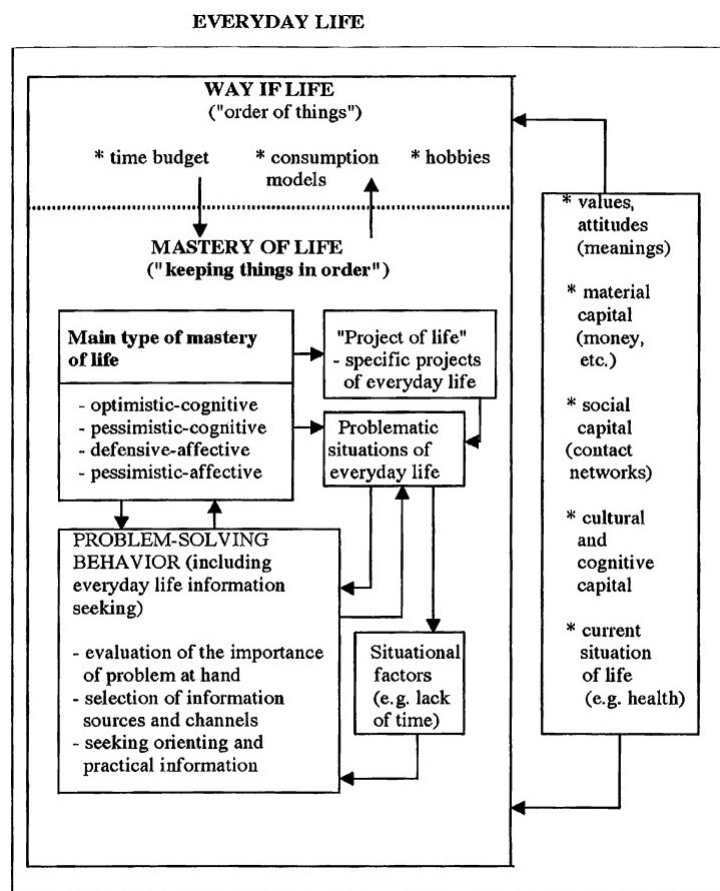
EVERYDAY LIFE

WAY IF LIFE
("order of things")

* time budget

* consumption models

* hobbies

MASTERY OF LIFE
("keeping things in order")

Main type of mastery of life

- optimistic-cognitive
- pessimistic-cognitive
- defensive-affective
- pessimistic-affective

"Project of life"
- specific projects of everyday life

Problematic situations of everyday life

PROBLEM-SOLVING BEHAVIOR (including everyday life information seeking)

- evaluation of the importance of problem at hand
- selection of information sources and channels
- seeking orienting and practical information

Situational factors (e.g. lack of time)

* values, attitudes (meanings)

* material capital (money, etc.)

* social capital (contact networks)

* cultural and cognitive capital

* current situation of life (e.g. health)